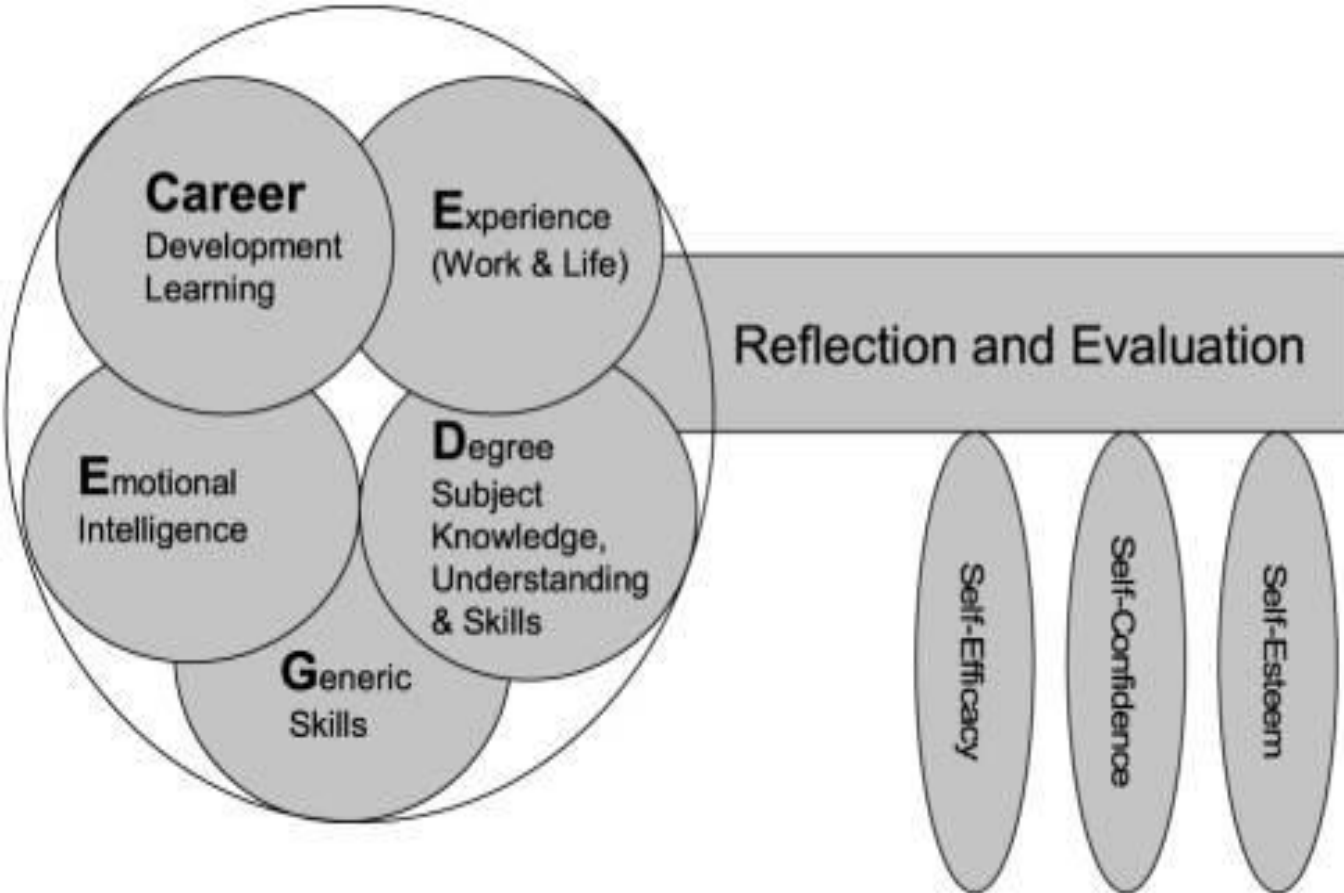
Career Development Learning

Experience (Work & Life)

Emotional Intelligence

Degree Subject Knowledge, Understanding & Skills

Generic Skills

Reflection and Evaluation

Self-Efficacy

Self-Confidence

Self-Esteem